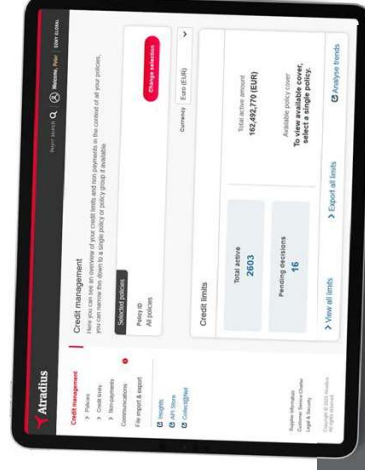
Atradius

Credit management
> Policies
> Credit limits
> Non-payments
Communications
File import & export

Insights
API Store
Collect@Net

Supplier information
Customer Service Charter
Legal & Security

Copyright © 2023 Atradius. All rights reserved.

Q
Molina, Petar
ESNY GLOBAL

Credit management
Here you can see an overview of your credit limits and non payments in the context of all your policies, you can narrow this down to a single policy or policy group if available.

Selected policies
Policy ID
All policies

Change selection

Credit limits

Currency Euro (EUR)

Total active
2603

Pending decisions
16

Total active amount
182,492,770 (EUR)

Available policy cover
To view available cover, select a single policy.

> View all limits
> Export all limits
Analyse trends